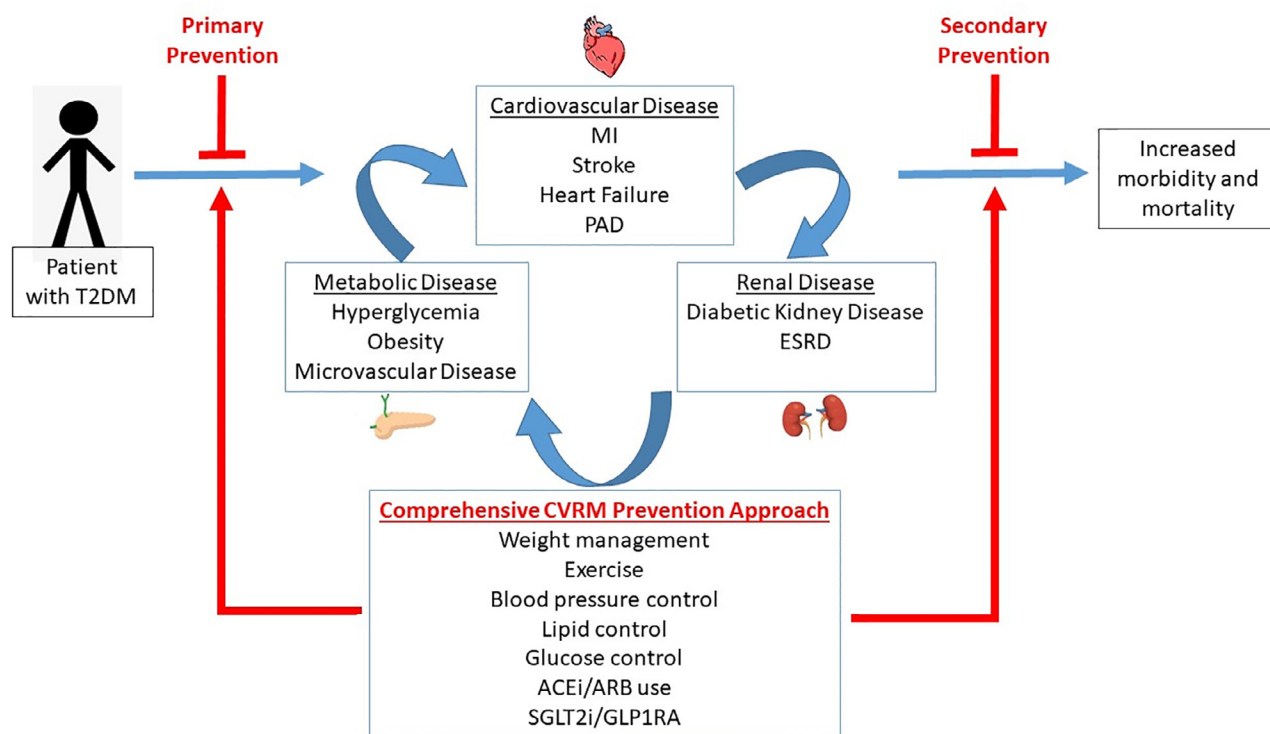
Primary Prevention

Patient with T2DM

Cardiovascular Disease
MI
Stroke
Heart Failure
PAD

Secondary Prevention

Increased morbidity and mortality

Metabolic Disease
Hyperglycemia
Obesity
Microvascular Disease

Renal Disease
Diabetic Kidney Disease
ESRD

Comprehensive CVRM Prevention Approach
Weight management
Exercise
Blood pressure control
Lipid control
Glucose control
ACEi/ARB use
SGLT2i/GLP1RA